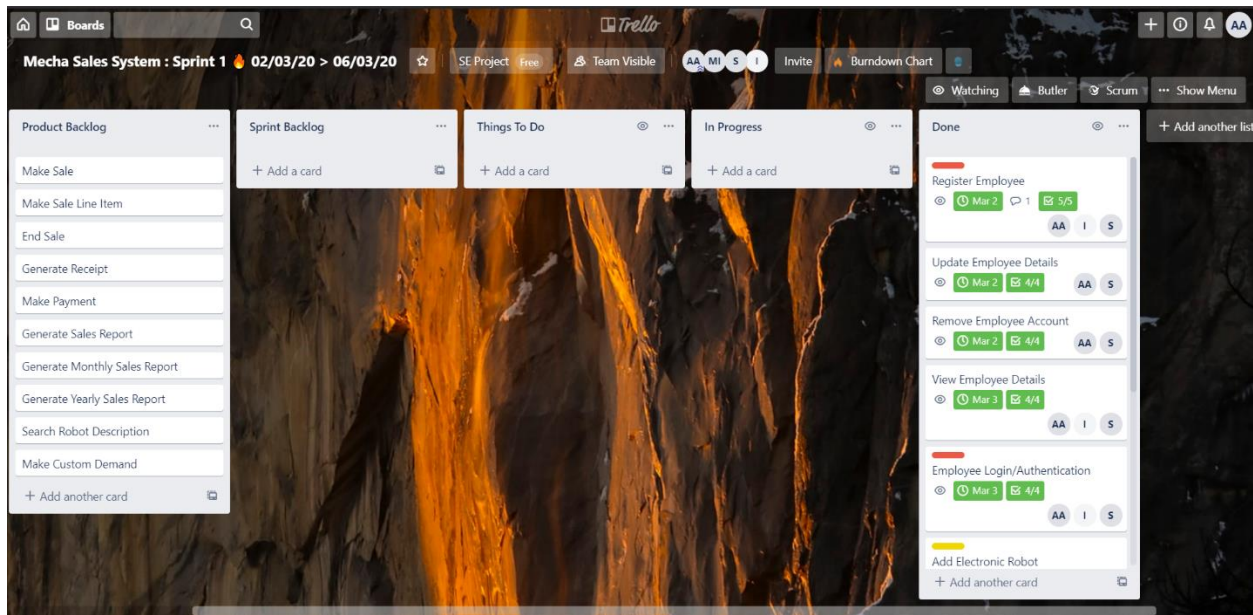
Boards

Trello

AA

Mecha Sales System : Sprint 1 🔥 02/03/20 > 06/03/20

SE Project Free

Team Visible

AA MI S I

Invite

Burndown Chart

Watching

Butler

Scrum

··· Show Menu

Product Backlog ···

Make Sale

Make Sale Line Item

End Sale

Generate Receipt

Make Payment

Generate Sales Report

Generate Monthly Sales Report

Generate Yearly Sales Report

Search Robot Description

Make Custom Demand

+ Add another card

Sprint Backlog ···

+ Add a card

Things To Do ···

+ Add a card

In Progress ···

+ Add a card

Done ···

Register Employee

Mar 2 1 5/5

AA I S

Update Employee Details

Mar 2 4/4

AA S

Remove Employee Account

Mar 2 4/4

AA S

View Employee Details

Mar 3 4/4

AA I S

Employee Login/Authentication

Mar 3 4/4

AA I S

Add Electronic Robot

+ Add another card

+ Add another list